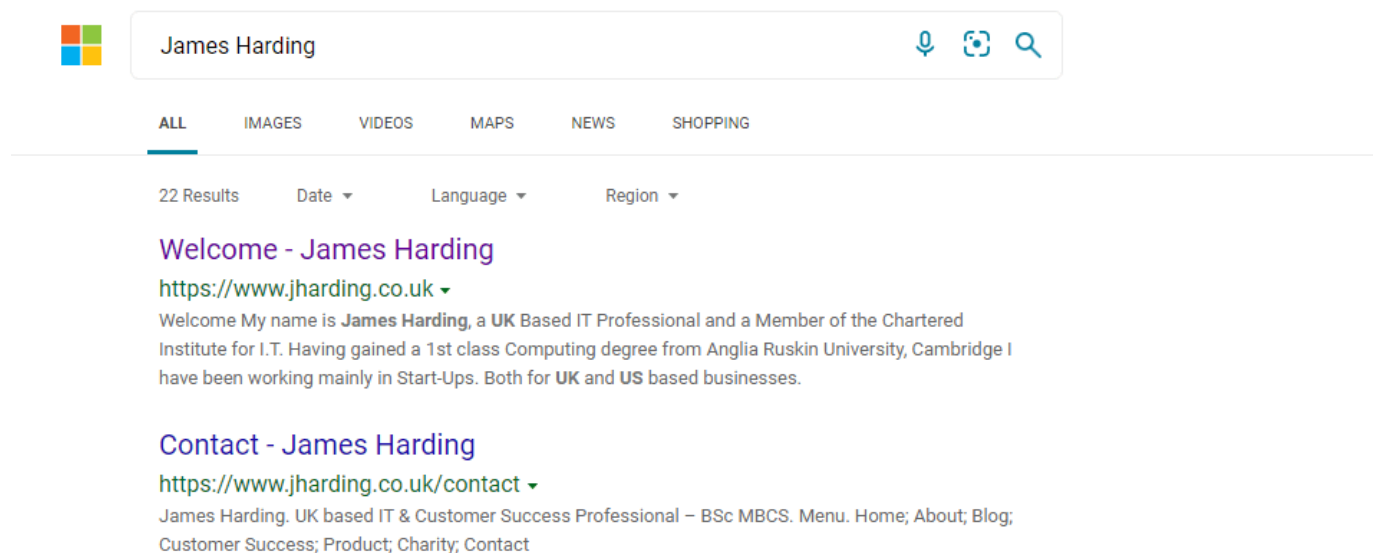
James Harding

ALL IMAGES VIDEOS MAPS NEWS SHOPPING

22 Results Date Language Region

Welcome - James Harding

https://www.jharding.co.uk

Welcome My name is **James Harding**, a **UK** Based IT Professional and a Member of the Chartered Institute for I.T. Having gained a 1st class Computing degree from Anglia Ruskin University, Cambridge I have been working mainly in Start-Ups. Both for **UK** and **US** based businesses.

Contact - James Harding

https://www.jharding.co.uk/contact

James Harding. UK based IT & Customer Success Professional – BSc MBCS. Menu. Home; About; Blog; Customer Success; Product; Charity; Contact